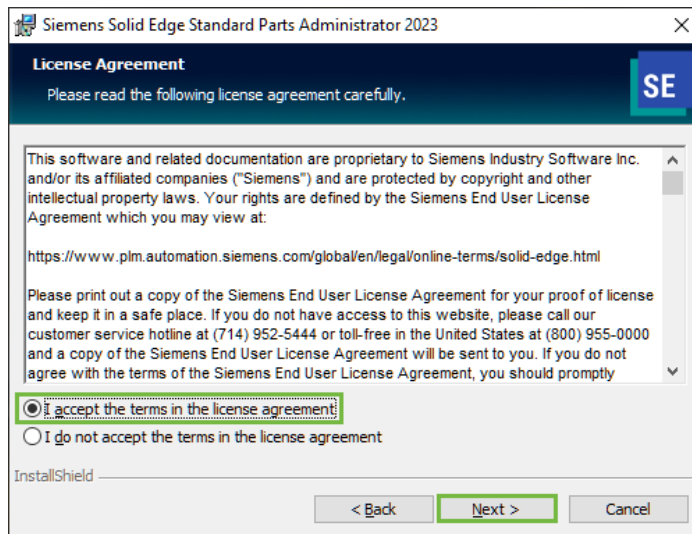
Siemens Solid Edge Standard Parts Administrator 2023

License Agreement

Please read the following license agreement carefully.

SE

This software and related documentation are proprietary to Siemens Industry Software Inc. and/or its affiliated companies ("Siemens") and are protected by copyright and other intellectual property laws. Your rights are defined by the Siemens End User License Agreement which you may view at:

https://www.plm.automation.siemens.com/global/en/legal/online-terms/solid-edge.html

Please print out a copy of the Siemens End User License Agreement for your proof of license and keep it in a safe place. If you do not have access to this website, please call our customer service hotline at (714) 952-5444 or toll-free in the United States at (800) 955-0000 and a copy of the Siemens End User License Agreement will be sent to you. If you do not agree with the terms of the Siemens End User License Agreement, you should promptly

I accept the terms in the license agreement

I do not accept the terms in the license agreement

InstallShield

< Back

Next >

Cancel